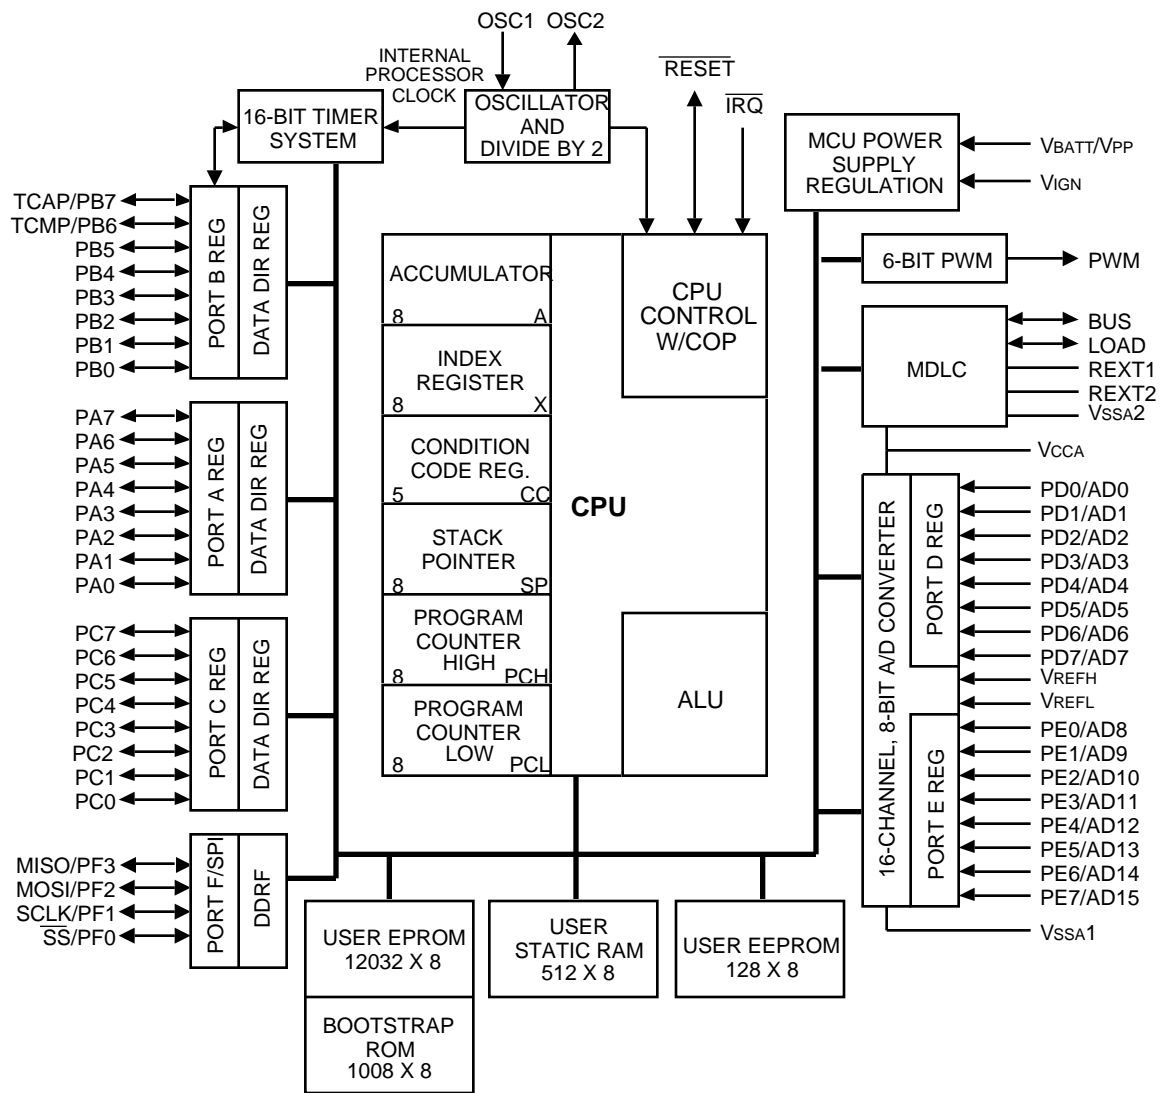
OSC1 OSC2

INTERNAL PROCESSOR CLOCK

16-BIT TIMER SYSTEM

OSCILLATOR AND DIVIDE BY 2

$\overline{RESET}$

$\overline{IRQ}$

MCU POWER SUPPLY REGULATION

$V_{BATT}/V_{PP}$

$V_{IGN}$

TCAP/PB7
TCMP/PB6
PB5
PB4
PB3
PB2
PB1
PB0

PORT B REG

DATA DIR REG

ACCUMULATOR
8 A

CPU CONTROL W/COP

6-BIT PWM

PWM

INDEX REGISTER
8 X

MDLC

BUS
LOAD
REXT1
REXT2
$V_{SSA}2$

PA7
PA6
PA5
PA4
PA3
PA2
PA1
PA0

PORT A REG

DATA DIR REG

CONDITION CODE REG.
5 CC

CPU

$V_{CCA}$

STACK POINTER
8 SP

PROGRAM COUNTER HIGH
8 PCH

PROGRAM COUNTER LOW
8 PCL

ALU

16-CHANNEL, 8-BIT A/D CONVERTER

PORT D REG

PD0/AD0
PD1/AD1
PD2/AD2
PD3/AD3
PD4/AD4
PD5/AD5
PD6/AD6
PD7/AD7
$V_{REFH}$
$V_{REFL}$

PORT E REG

PE0/AD8
PE1/AD9
PE2/AD10
PE3/AD11
PE4/AD12
PE5/AD13
PE6/AD14
PE7/AD15

$V_{SSA}1$

PC7
PC6
PC5
PC4
PC3
PC2
PC1
PC0

PORT C REG

DATA DIR REG

MISO/PF3
MOSI/PF2
SCLK/PF1
$\overline{SS}$/PF0

PORT F/SPI

DDRF

USER EPROM 12032 X 8

USER STATIC RAM 512 X 8

USER EEPROM 128 X 8

BOOTSTRAP ROM 1008 X 8